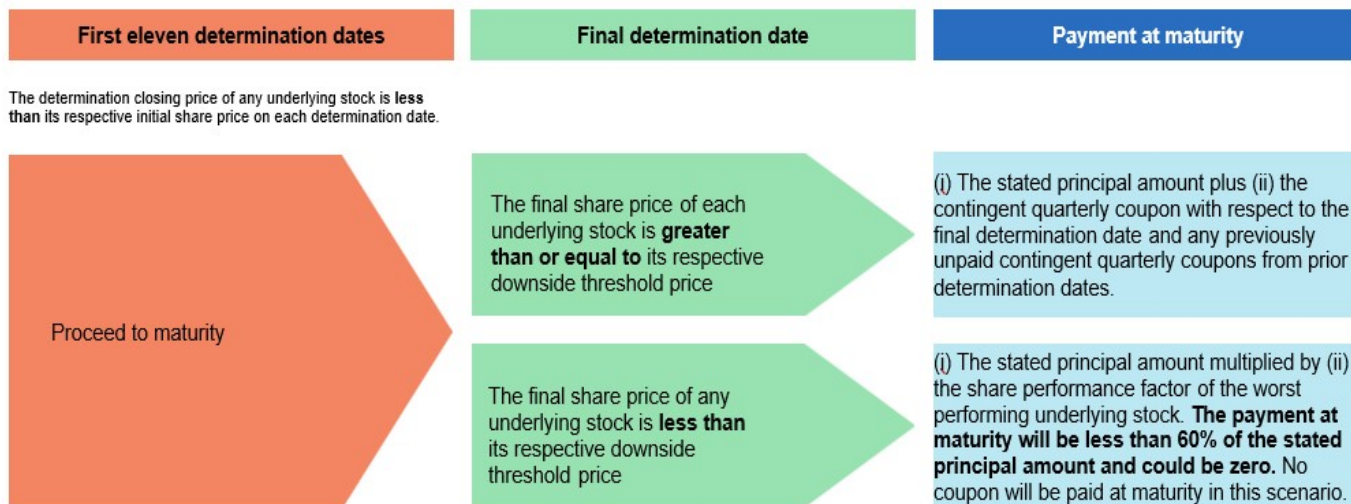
First eleven determination dates

Final determination date

Payment at maturity

The determination closing price of any underlying stock is **less than** its respective initial share price on each determination date.

Proceed to maturity

The final share price of each underlying stock is **greater than or equal to** its respective downside threshold price

(i) The stated principal amount plus (ii) the contingent quarterly coupon with respect to the final determination date and any previously unpaid contingent quarterly coupons from prior determination dates.

The final share price of any underlying stock is **less than** its respective downside threshold price

(i) The stated principal amount multiplied by (ii) the share performance factor of the worst performing underlying stock. **The payment at maturity will be less than 60% of the stated principal amount and could be zero.** No coupon will be paid at maturity in this scenario.